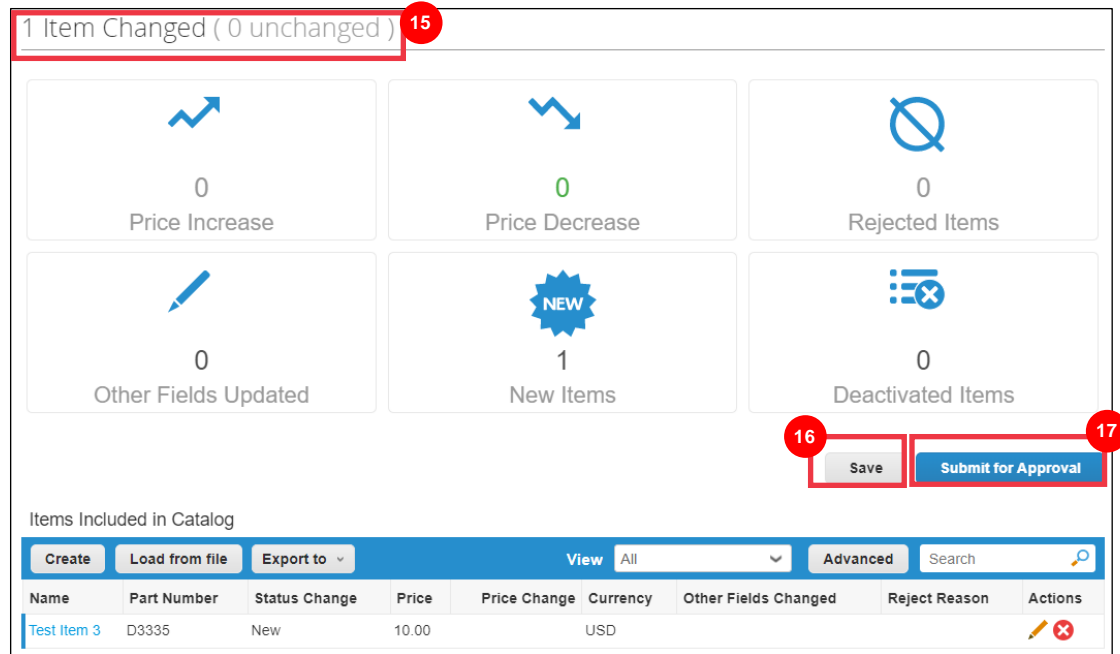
1 Item Changed ( 0 unchanged ) 15

0
Price Increase

0
Price Decrease

0
Rejected Items

0
Other Fields Updated

NEW
1
New Items

0
Deactivated Items

16 Save

17 Submit for Approval

Items Included in Catalog

Create | Load from file | Export to | View All | Advanced | Search

| Name | Part Number | Status Change | Price | Price Change | Currency | Other Fields Changed | Reject Reason | Actions |
|---|---|---|---|---|---|---|---|---|
| Test Item 3 | D3335 | New | 10.00 | | USD | | | |